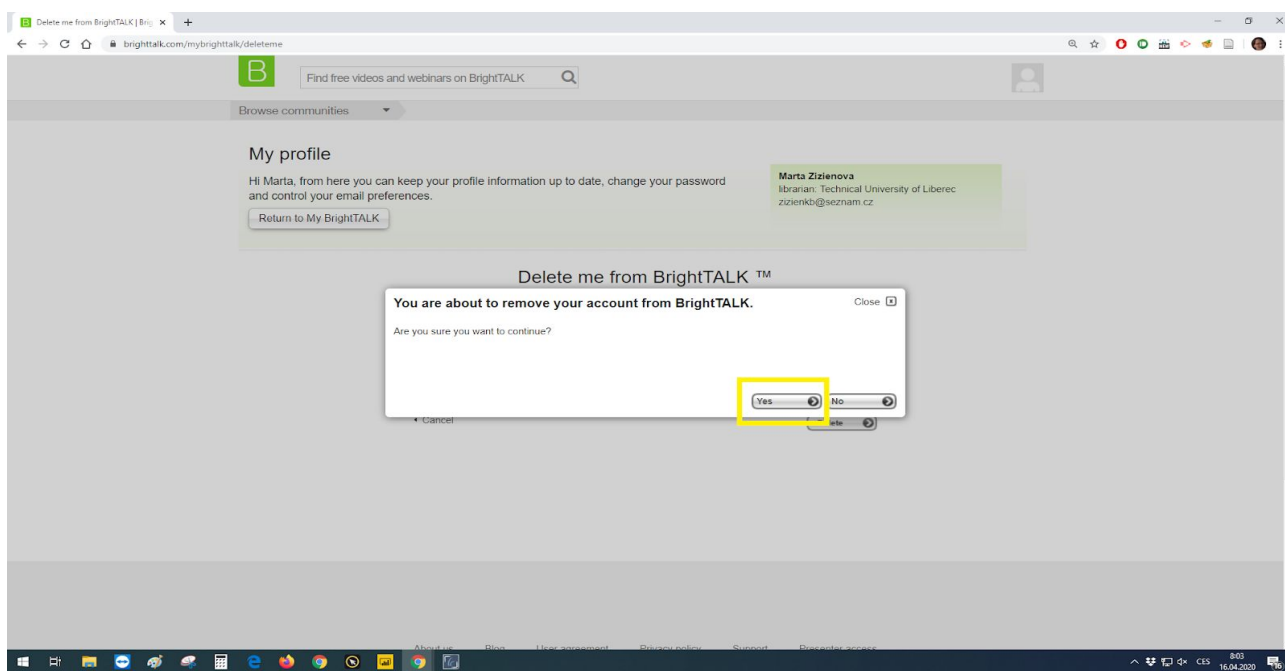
Delete me from BrightTALK | Brig ×
+
brighttalk.com/mybrighttalk/deleteme

B
Find free videos and webinars on BrightTALK

Browse communities

My profile

Hi Marta, from here you can keep your profile information up to date, change your password and control your email preferences.

Return to My BrightTALK

Marta Zizienova
librarian: Technical University of Liberec
zizienkb@seznam.cz

Delete me from BrightTALK ™

You are about to remove your account from BrightTALK.

Close

Are you sure you want to continue?

Yes
No

• Cancel

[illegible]ete

About us Blog User agreement Privacy policy Support Presenter access

CES 8:03 16.04.2020